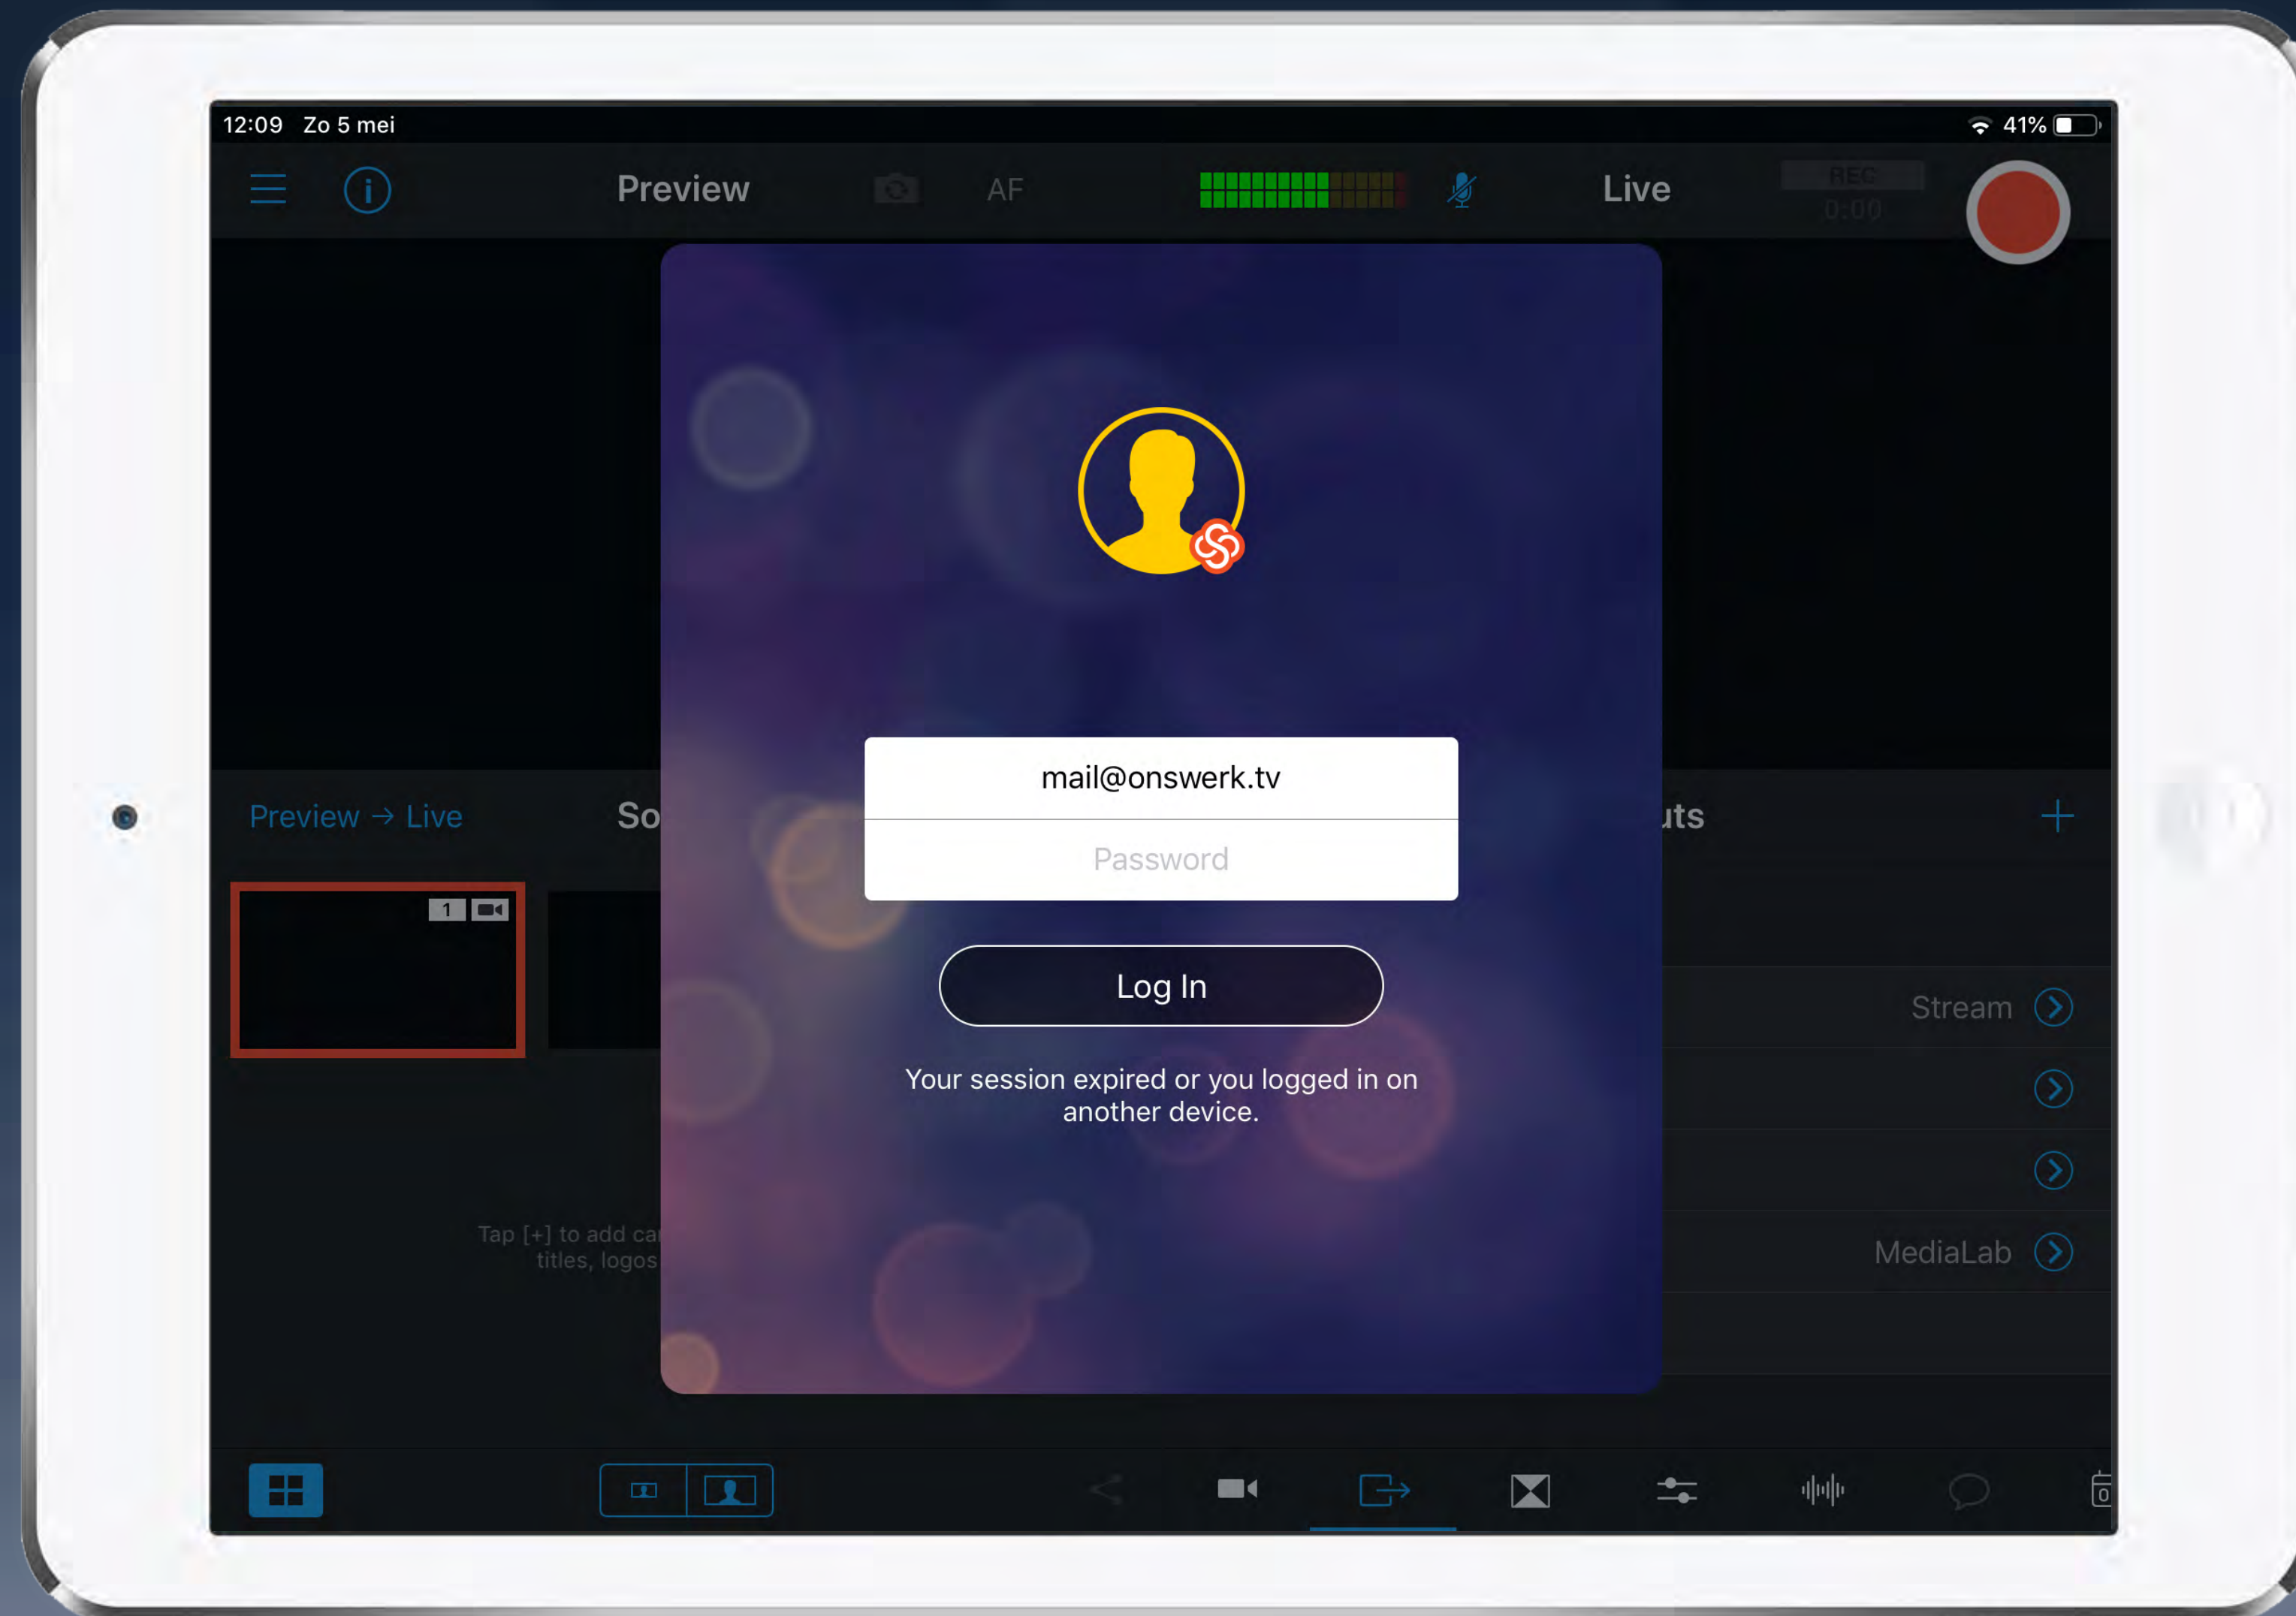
12:09 Zo 5 mei

41%

Preview

AF

Live

REC

0:00

Preview → Live

So

uts

+

1

mail@onswerk.tv

Password

Log In

Your session expired or you logged in on another device.

Stream

MediaLab

Tap [+] to add ca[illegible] titles, logos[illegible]

0